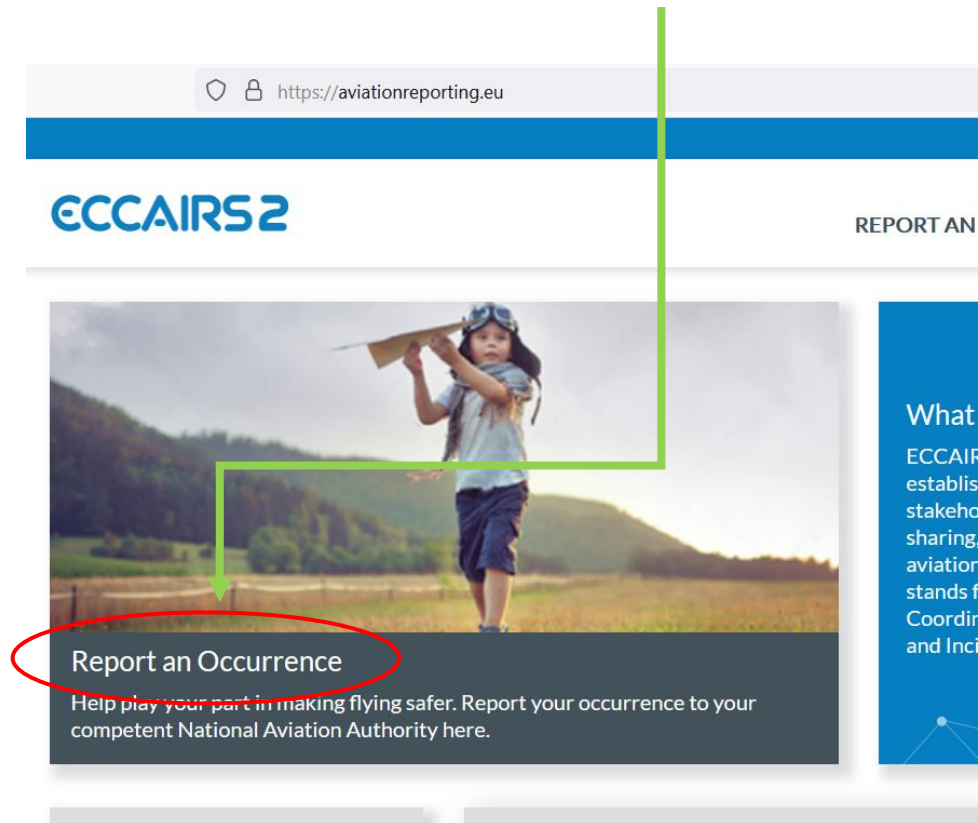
https://aviationreporting.eu

ECCAIRS 2

REPORT AN

Report an Occurrence

Help play your part in making flying safer. Report your occurrence to your competent National Aviation Authority here.

What

ECCAIR
establis
stakeho
sharing,
aviation
stands f
Coordin
and Inci